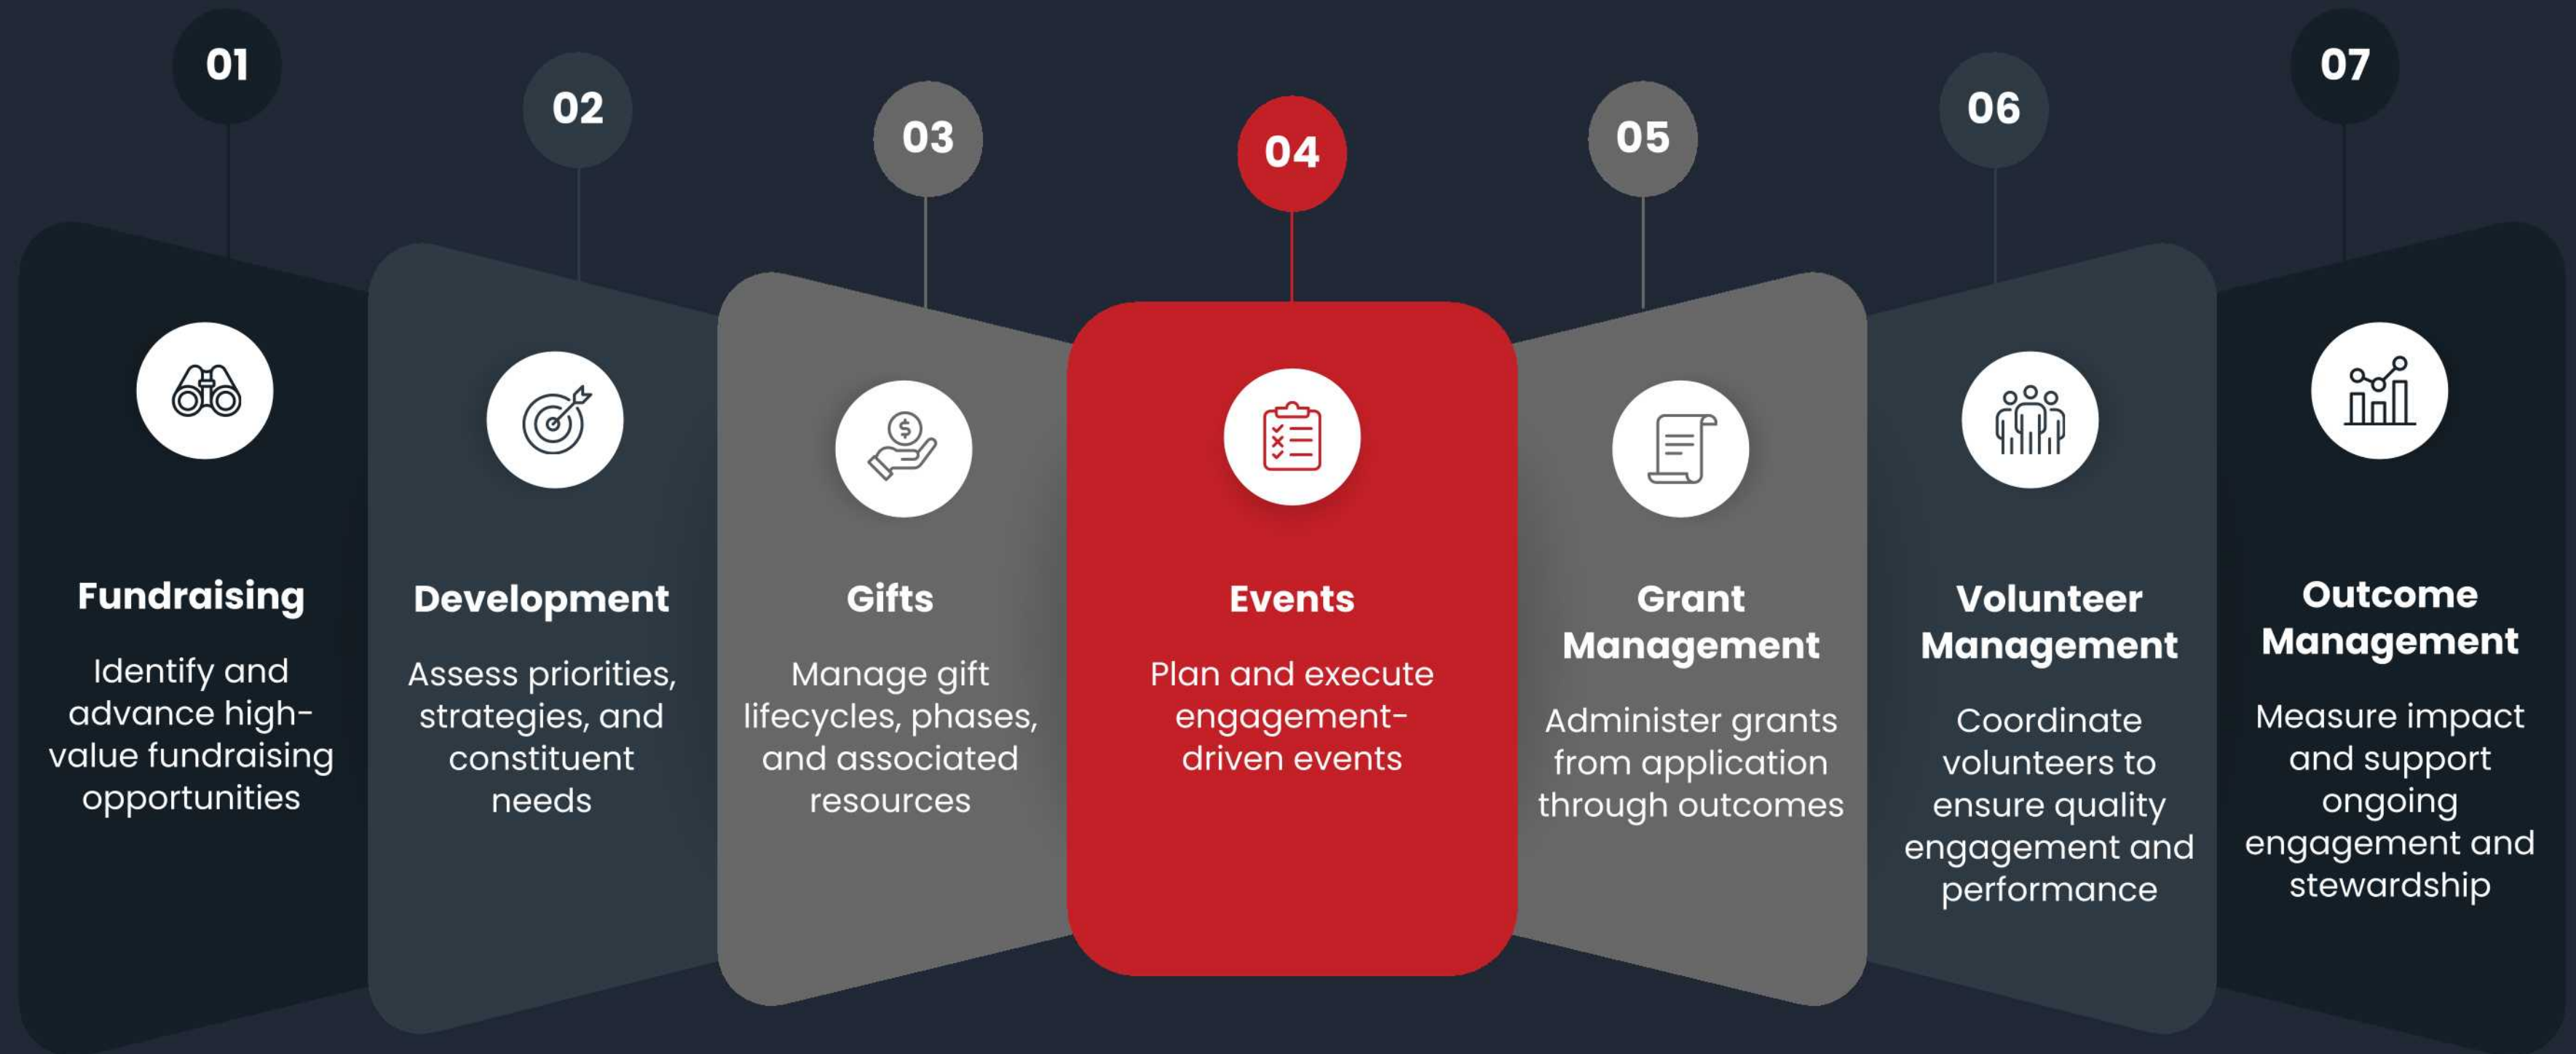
01

Fundraising

Identify and advance high-value fundraising opportunities

02

Development

Assess priorities, strategies, and constituent needs

03

Gifts

Manage gift lifecycles, phases, and associated resources

04

Events

Plan and execute engagement-driven events

05

Grant Management

Administer grants from application through outcomes

06

Volunteer Management

Coordinate volunteers to ensure quality engagement and performance

07

Outcome Management

Measure impact and support ongoing engagement and stewardship